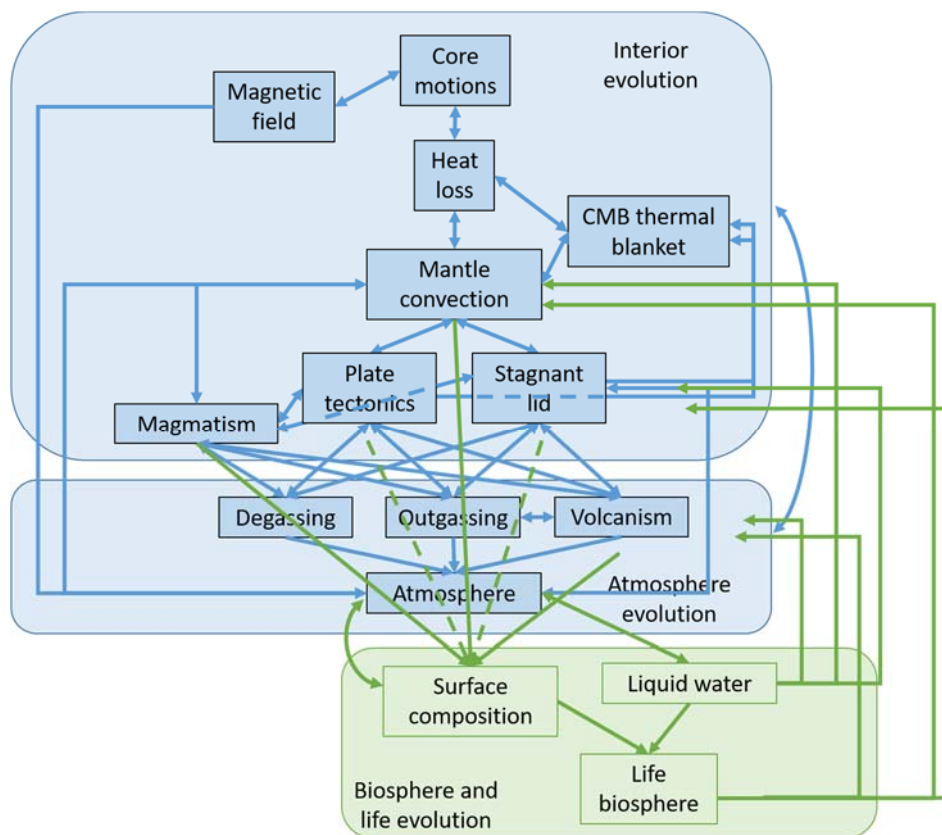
Interior evolution

Core motions

Magnetic field

Heat loss

CMB thermal blanket

Mantle convection

Plate tectonics

Stagnant lid

Magmatism

Degassing

Outgassing

Volcanism

Atmosphere

Atmosphere evolution

Surface composition

Liquid water

Life biosphere

Biosphere and life evolution